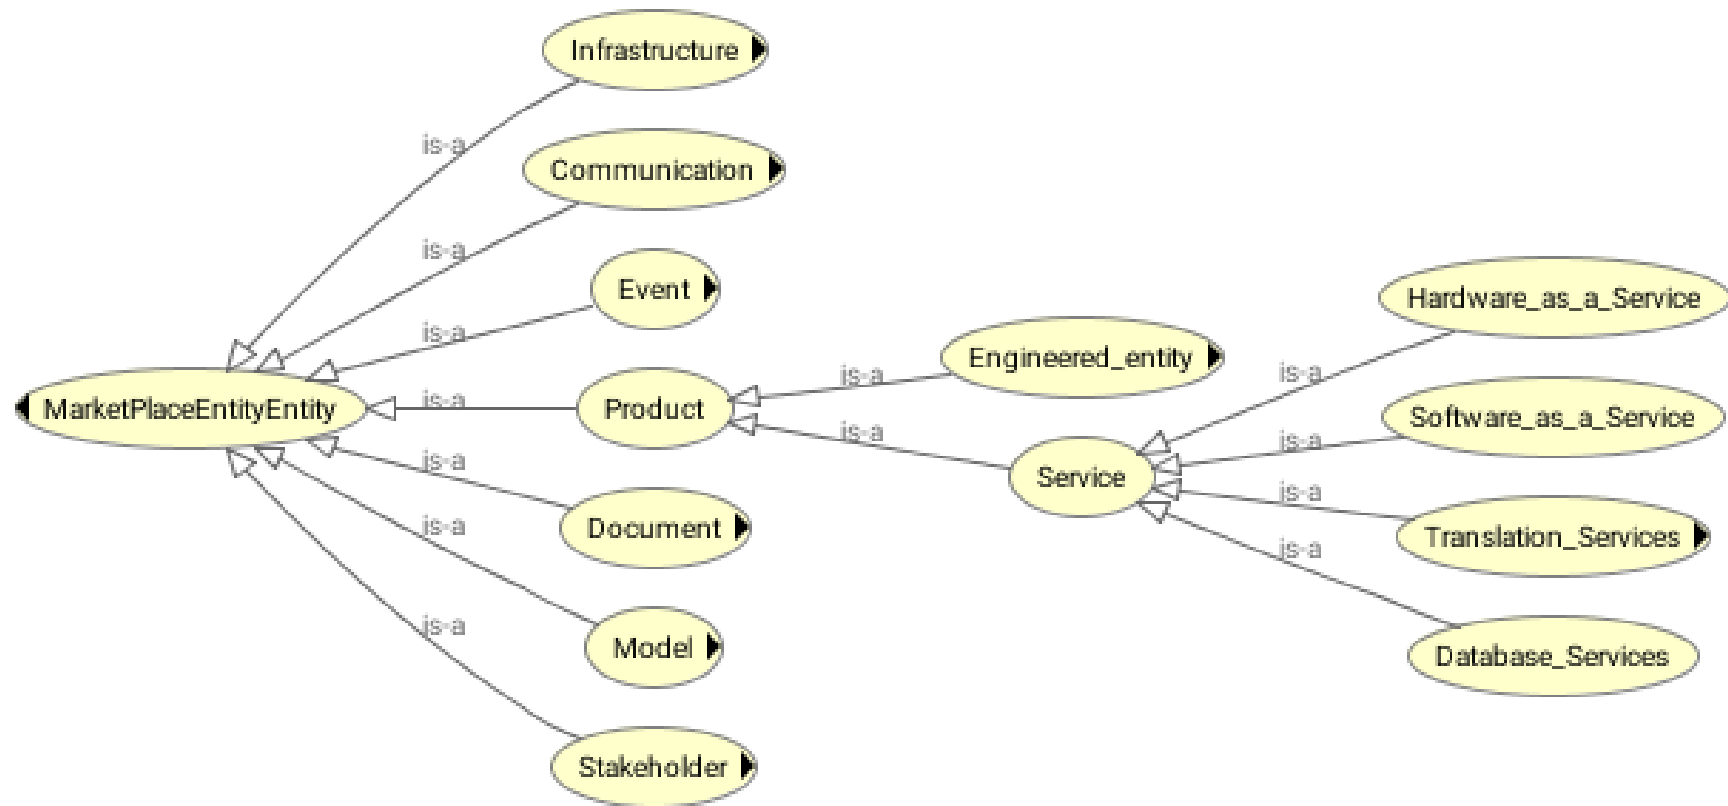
Infrastructure
is-a
Communication
is-a
Event
is-a
MarketPlaceEntityEntity
is-a
Product
is-a
Document
is-a
Model
is-a
Stakeholder
Engineered_entity
is-a
is-a
Service
Hardware_as_a_Service
is-a
Software_as_a_Service
is-a
is-a
Translation_Services
is-a
Database_Services